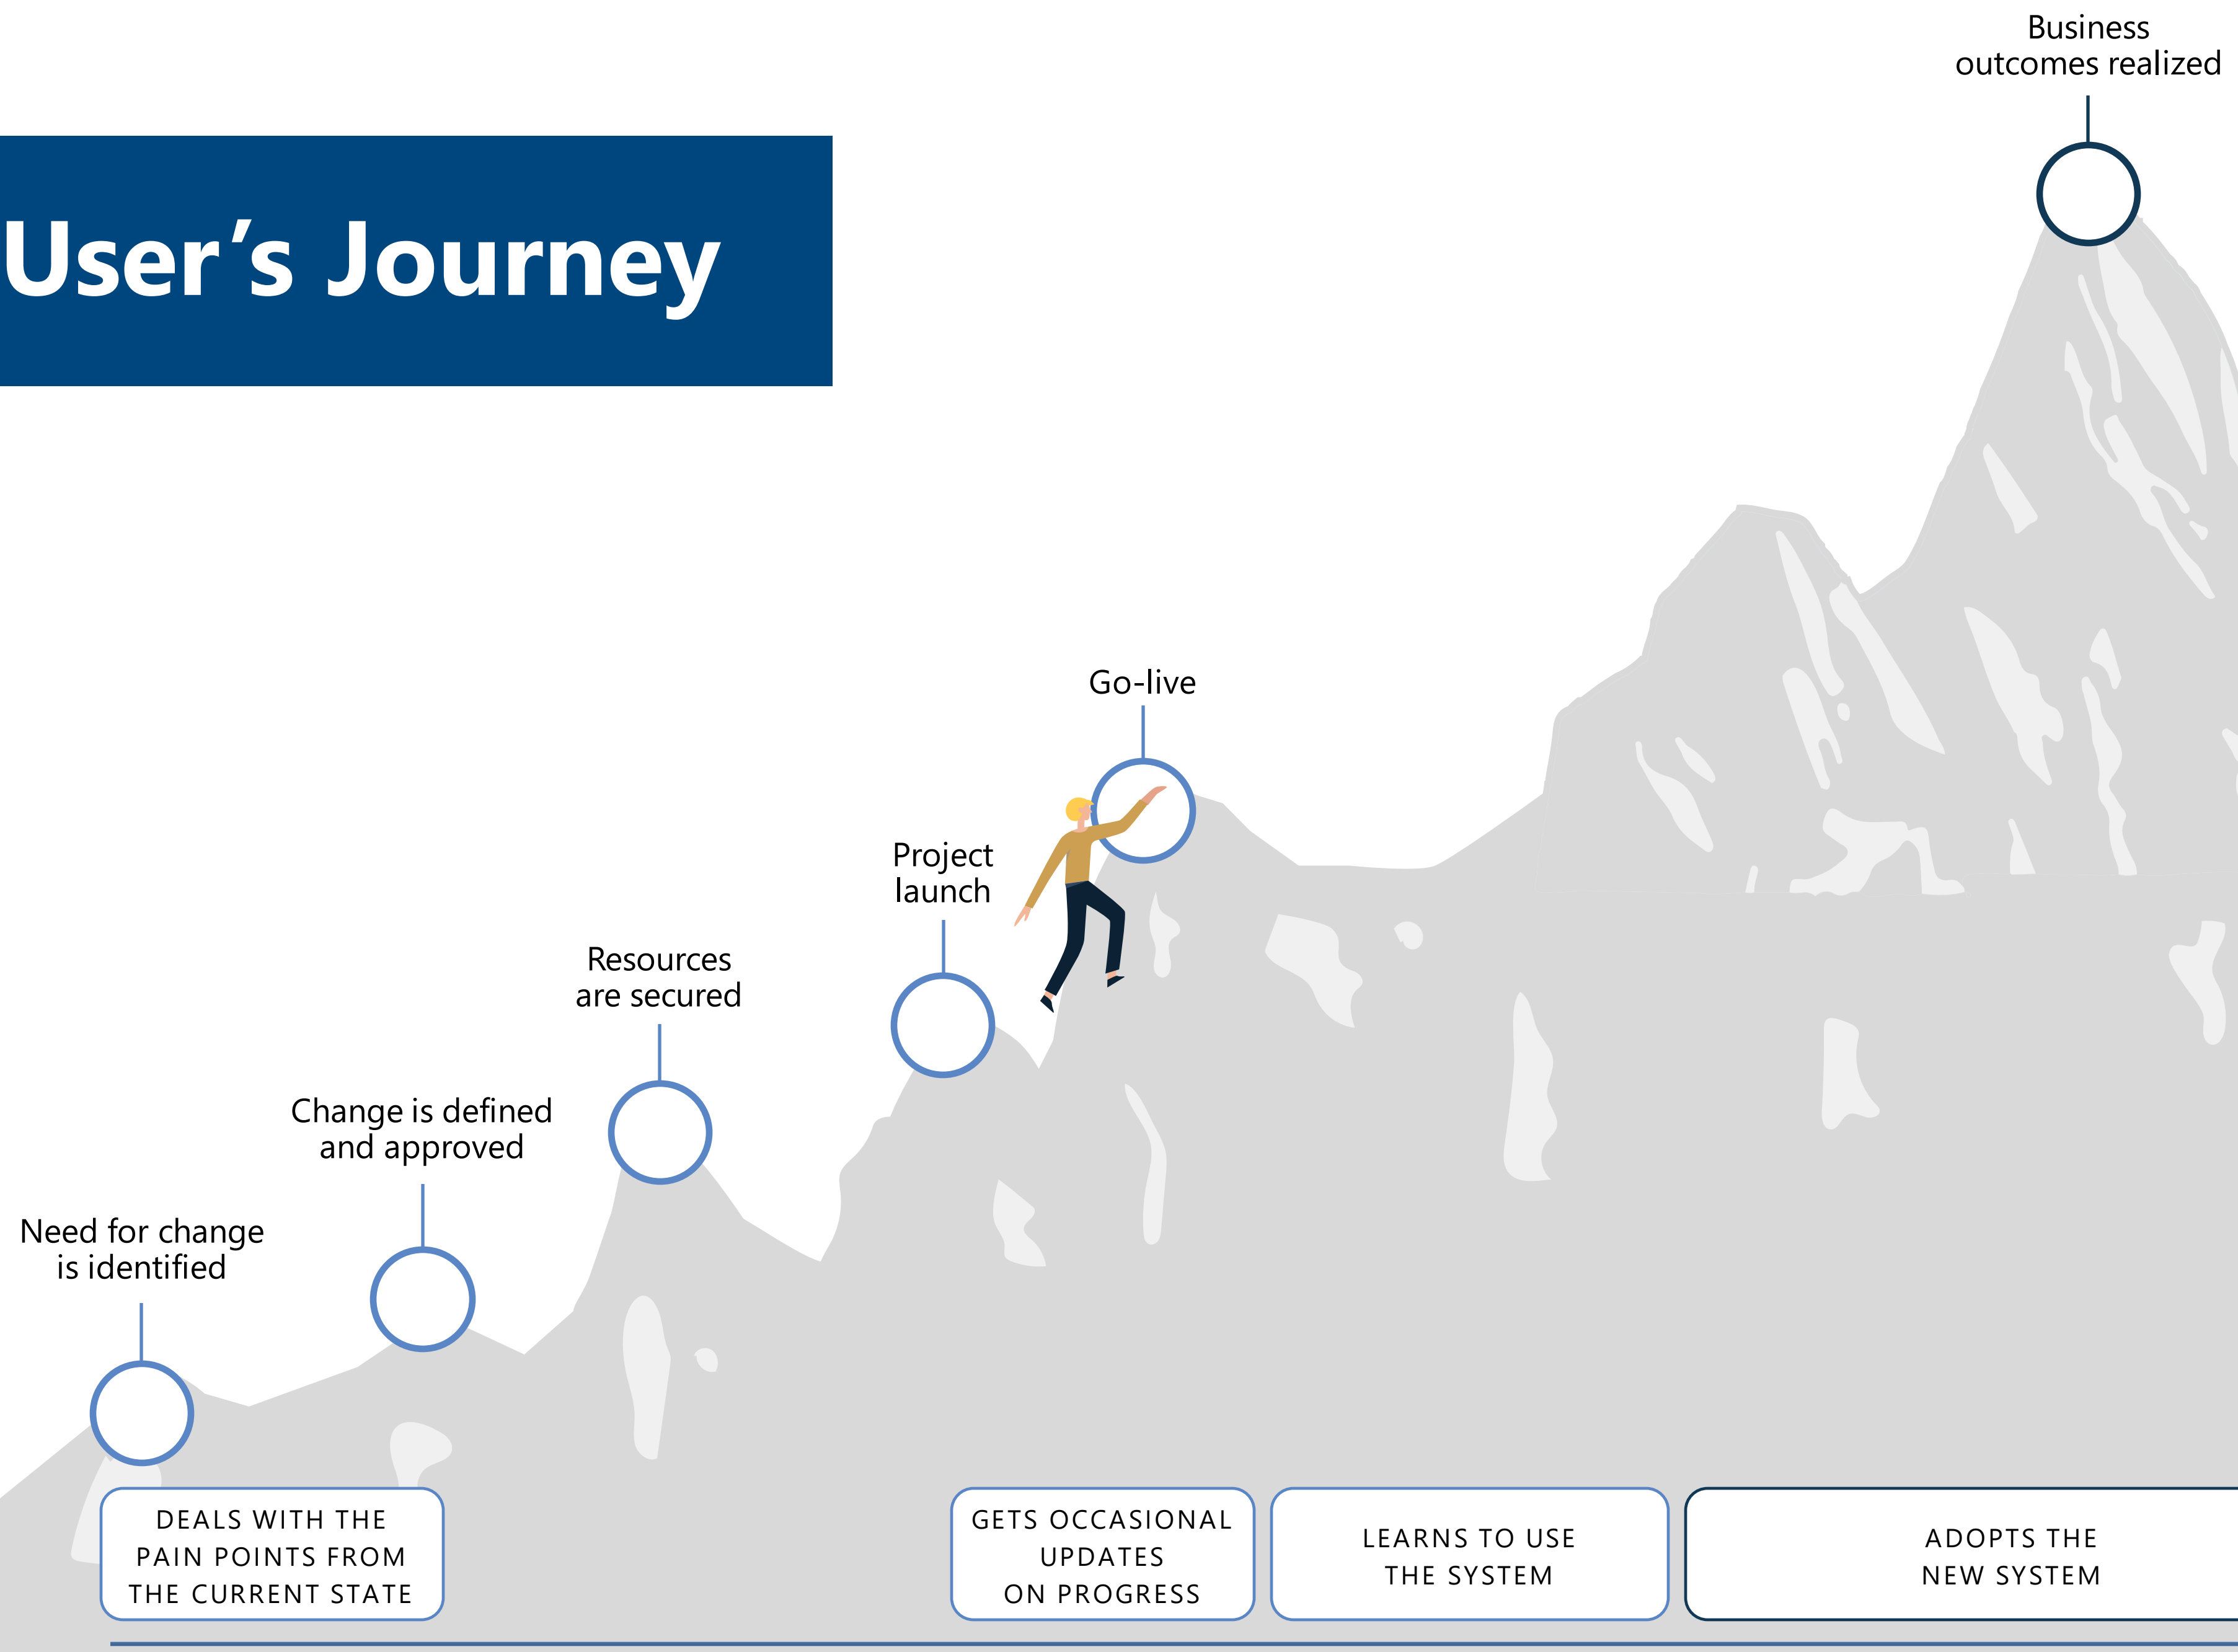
Business outcomes realized

User’s Journey

Go-live

Project launch

Resources are secured

Change is defined and approved

Need for change is identified

DEALS WITH THE PAIN POINTS FROM THE CURRENT STATE

GETS OCCASIONAL UPDATES ON PROGRESS

LEARNS TO USE THE SYSTEM

ADOPTS THE NEW SYSTEM